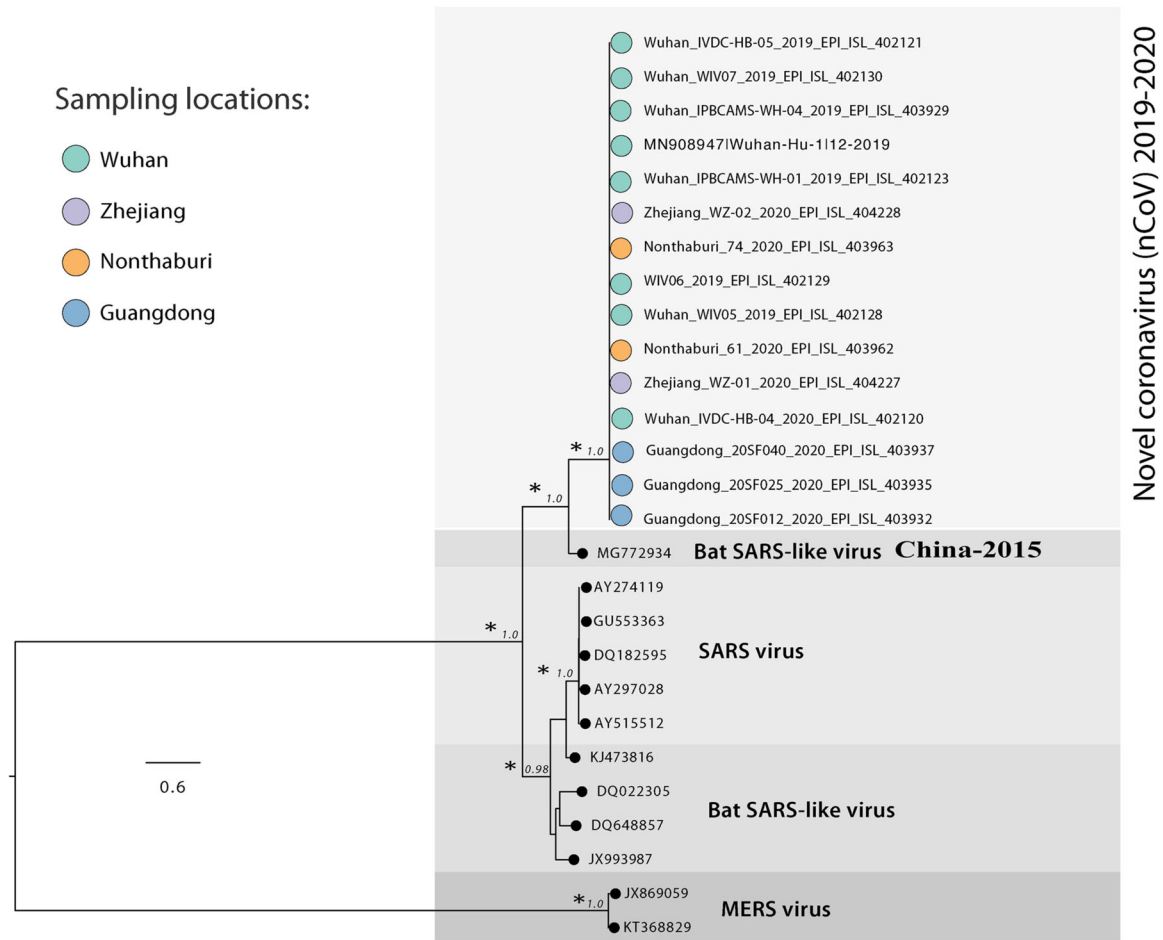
Sampling locations:

Wuhan

Zhejiang

Nonthaburi

Guangdong

Wuhan_IVDC-HB-05_2019_EPI_ISL_402121
Wuhan_WIV07_2019_EPI_ISL_402130
Wuhan_IPBCAMS-WH-04_2019_EPI_ISL_403929
MN908947|Wuhan-Hu-1|12-2019
Wuhan_IPBCAMS-WH-01_2019_EPI_ISL_402123
Zhejiang_WZ-02_2020_EPI_ISL_404228
Nonthaburi_74_2020_EPI_ISL_403963
WIV06_2019_EPI_ISL_402129
Wuhan_WIV05_2019_EPI_ISL_402128
Nonthaburi_61_2020_EPI_ISL_403962
Zhejiang_WZ-01_2020_EPI_ISL_404227
Wuhan_IVDC-HB-04_2020_EPI_ISL_402120
Guangdong_20SF040_2020_EPI_ISL_403937
Guangdong_20SF025_2020_EPI_ISL_403935
Guangdong_20SF012_2020_EPI_ISL_403932

Novel coronavirus (nCoV) 2019-2020

* 1.0
* 1.0
MG772934 Bat SARS-like virus China-2015

* 1.0
AY274119
GU553363
DQ182595
* 1.0
AY297028
AY515512
SARS virus

* 0.98
KJ473816
DQ022305
DQ648857
JX993987
Bat SARS-like virus

0.6

* 1.0
JX869059
KT368829
MERS virus